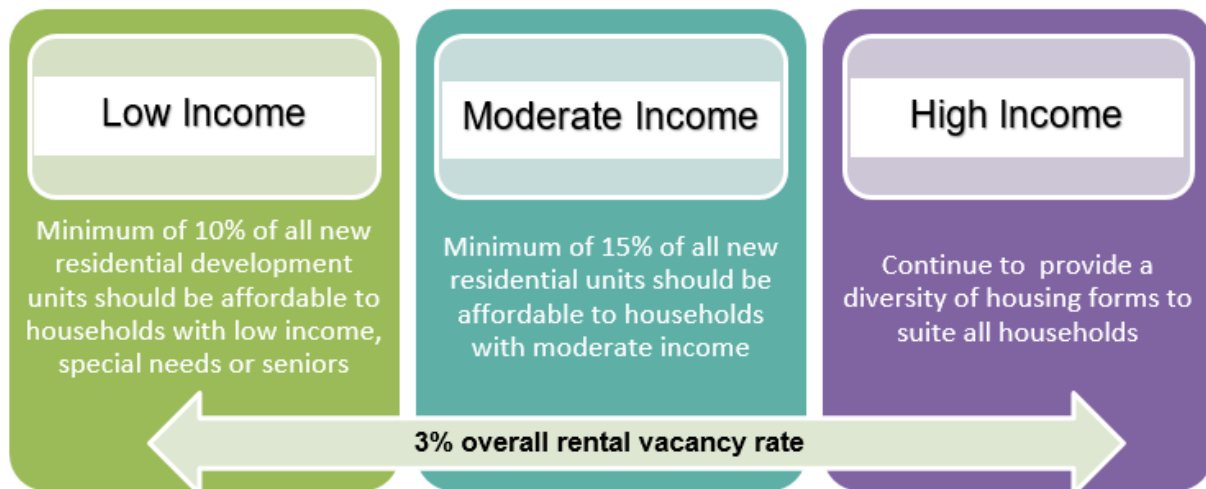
Low Income

Minimum of 10% of all new residential development units should be affordable to households with low income, special needs or seniors

Moderate Income

Minimum of 15% of all new residential units should be affordable to households with moderate income

High Income

Continue to provide a diversity of housing forms to suite all households

3% overall rental vacancy rate